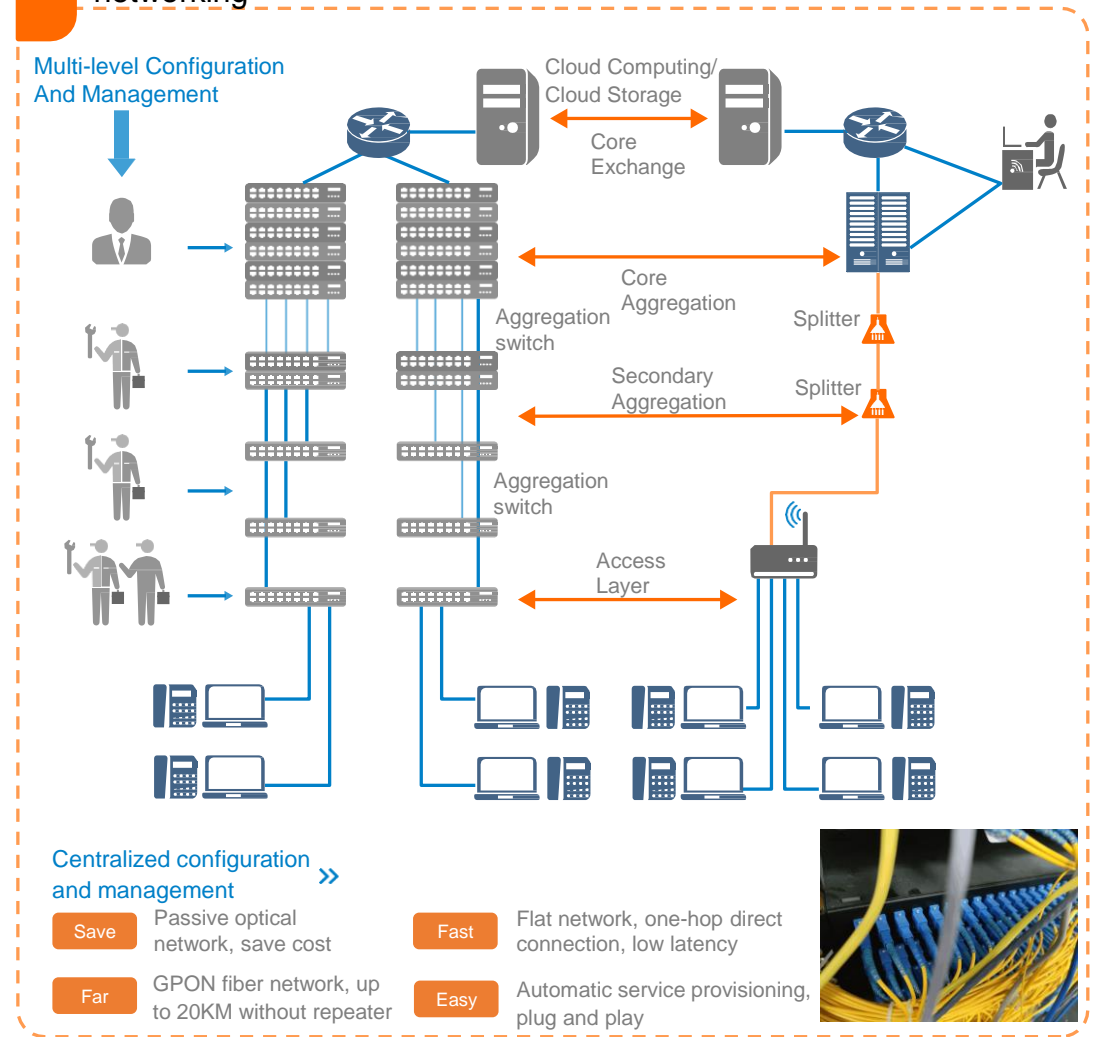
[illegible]

Multi-level Configuration And Management

Cloud Computing/ Cloud Storage

Core Exchange

Core Aggregation

Aggregation switch

Splitter

Secondary Aggregation

Splitter

Aggregation switch

Access Layer

Centralized configuration and management »

Save Passive optical network, save cost

Fast Flat network, one-hop direct connection, low latency

Far GPON fiber network, up to 20KM without repeater

Easy Automatic service provisioning, plug and play